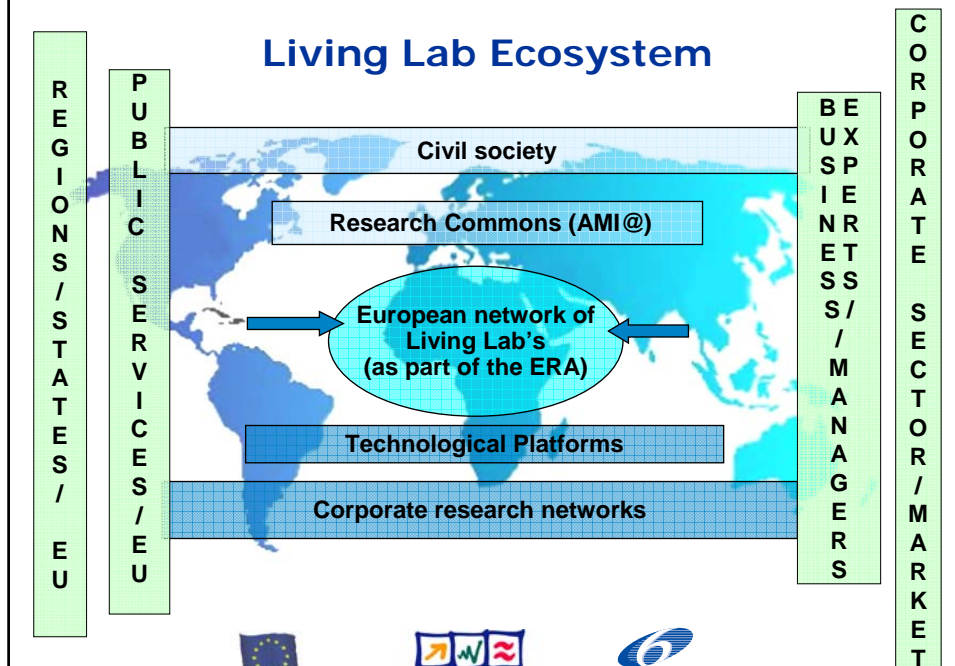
Living Lab Ecosystem

REGIONS/STATES/ EU

PUBLIC SERVICES/EU

Civil society

Research Commons (AMI@)

European network of Living Lab's (as part of the ERA)

Technological Platforms

Corporate research networks

BUSINESS/MANAGERS

EXPERTS/

CORPORATE SECTOR/MARKET